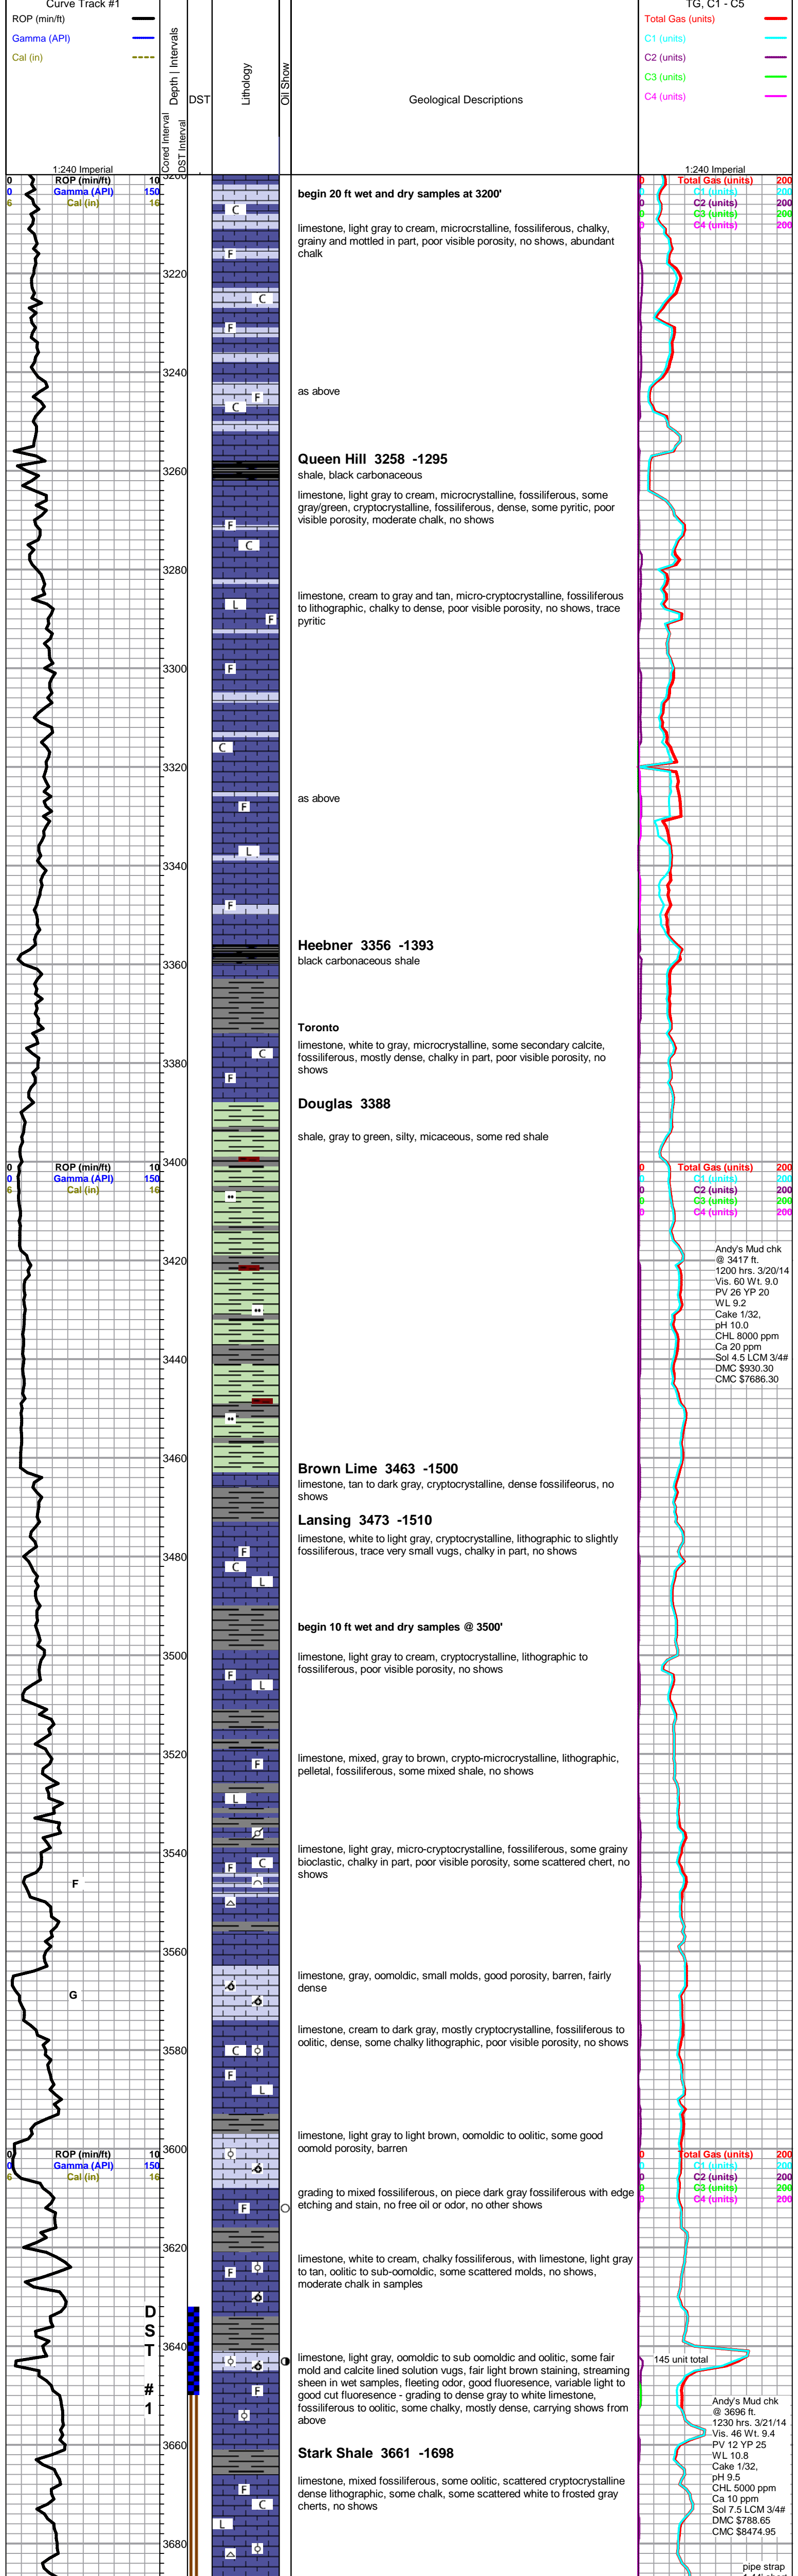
Curve Track #1
ROP (min/ft)
Gamma (API)
Cal (in)

Depth | Intervals
Cored Interval
DST Interval
DST
Lithology
Oil Show
Geological Descriptions

TG, C1 - C5
Total Gas (units)
C1 (units)
C2 (units)
C3 (units)
C4 (units)

1:240 Imperial
0 ROP (min/ft) 10
0 Gamma (API) 150
6 Cal (in) 16

1:240 Imperial
0 Total Gas (units) 200
0 C1 (units) 200
0 C2 (units) 200
0 C3 (units) 200
0 C4 (units) 200

3200
3220
3240
3260
3280
3300
3320
3340
3360
3380
3400
3420
3440
3460
3480
3500
3520
3540
3560
3580
3600
3620
3640
3660
3680

begin 20 ft wet and dry samples at 3200'

limestone, light gray to cream, microcrstalline, fossiliferous, chalky, grainy and mottled in part, poor visible porosity, no shows, abundant chalk

as above

Queen Hill 3258 -1295
shale, black carbonaceous

limestone, light gray to cream, microcrystalline, fossiliferous, some gray/green, cryptocrystalline, fossiliferous, dense, some pyritic, poor visible porosity, moderate chalk, no shows

limestone, cream to gray and tan, micro-cryptocrystalline, fossiliferous to lithographic, chalky to dense, poor visible porosity, no shows, trace pyritic

as above

Heebner 3356 -1393
black carbonaceous shale

Toronto
limestone, white to gray, microcrystalline, some secondary calcite, fossiliferous, mostly dense, chalky in part, poor visible porosity, no shows

Douglas 3388

shale, gray to green, silty, micaceous, some red shale

0 ROP (min/ft) 10
0 Gamma (API) 150
6 Cal (in) 16

0 Total Gas (units) 200
0 C1 (units) 200
0 C2 (units) 200
0 C3 (units) 200
0 C4 (units) 200

Andy's Mud chk @ 3417 ft. 1200 hrs. 3/20/14 Vis. 60 Wt. 9.0 PV 26 YP 20 WL 9.2 Cake 1/32, pH 10.0 CHL 8000 ppm Ca 20 ppm Sol 4.5 LCM 3/4# DMC $930.30 CMC $7686.30

Brown Lime 3463 -1500
limestone, tan to dark gray, cryptocrystalline, dense fossilifeorus, no shows

Lansing 3473 -1510
limestone, white to light gray, cryptocrystalline, lithographic to slightly fossiliferous, trace very small vugs, chalky in part, no shows

begin 10 ft wet and dry samples @ 3500'

limestone, light gray to cream, cryptocrystalline, lithographic to fossiliferous, poor visible porosity, no shows

limestone, mixed, gray to brown, crypto-microcrystalline, lithographic, pelletal, fossiliferous, some mixed shale, no shows

limestone, light gray, micro-cryptocrystalline, fossiliferous, some grainy bioclastic, chalky in part, poor visible porosity, some scattered chert, no shows

F
G

limestone, gray, oomoldic, small molds, good porosity, barren, fairly dense

limestone, cream to dark gray, mostly cryptocrystalline, fossiliferous to oolitic, dense, some chalky lithographic, poor visible porosity, no shows

limestone, light gray to light brown, oomoldic to oolitic, some good oomold porosity, barren

0 ROP (min/ft) 10
0 Gamma (API) 150
6 Cal (in) 16

0 Total Gas (units) 200
0 C1 (units) 200
0 C2 (units) 200
0 C3 (units) 200
0 C4 (units) 200

grading to mixed fossiliferous, on piece dark gray fossiliferous with edge etching and stain, no free oil or odor, no other shows

limestone, white to cream, chalky fossiliferous, with limestone, light gray to tan, oolitic to sub-oomoldic, some scattered molds, no shows, moderate chalk in samples

D
S
T
#
1

limestone, light gray, oomoldic to sub oomoldic and oolitic, some fair mold and calcite lined solution vugs, fair light brown staining, streaming sheen in wet samples, fleeting odor, good fluoresence, variable light to good cut fluoresence - grading to dense gray to white limestone, fossiliferous to oolitic, some chalky, mostly dense, carrying shows from above

145 unit total

Andy's Mud chk @ 3696 ft. 1230 hrs. 3/21/14 Vis. 46 Wt. 9.4 PV 12 YP 25 WL 10.8 Cake 1/32, pH 9.5 CHL 5000 ppm Ca 10 ppm Sol 7.5 LCM 3/4# DMC $788.65 CMC $8474.95

Stark Shale 3661 -1698

limestone, mixed fossiliferous, some oolitic, scattered cryptocrystalline dense lithographic, some chalk, some scattered white to frosted gray cherts, no shows

pipe strap